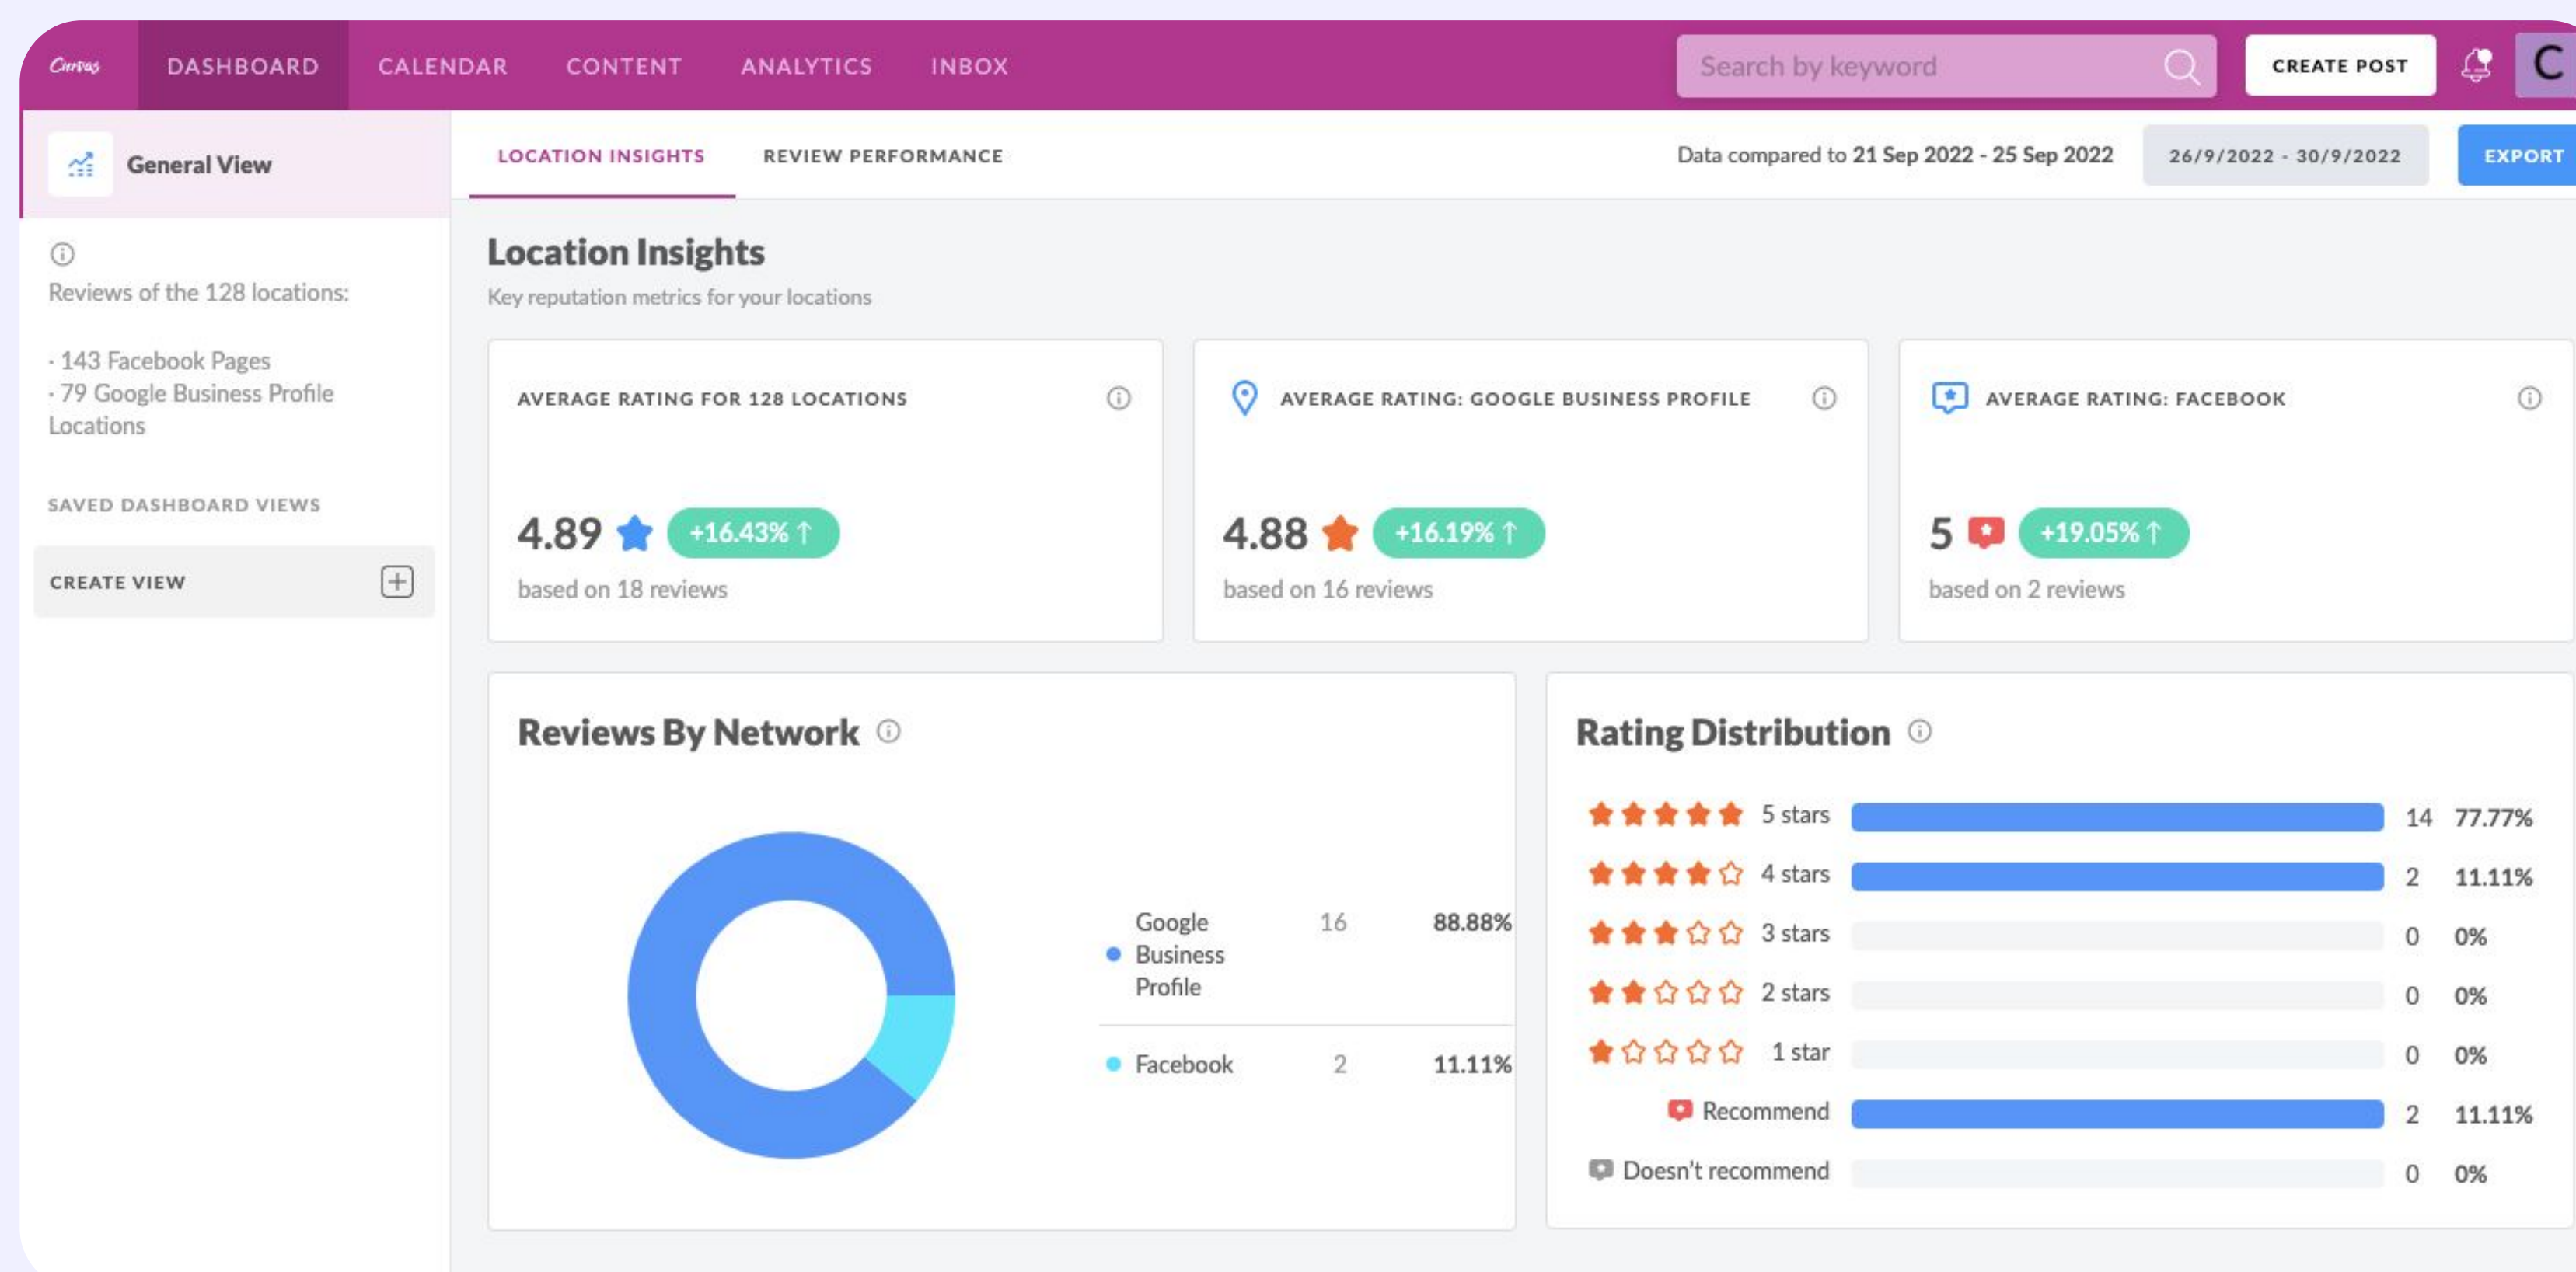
Canvas DASHBOARD CALENDAR CONTENT ANALYTICS INBOX

Search by keyword

CREATE POST

C

General View

Reviews of the 128 locations:

· 143 Facebook Pages
· 79 Google Business Profile Locations

SAVED DASHBOARD VIEWS

CREATE VIEW

LOCATION INSIGHTS REVIEW PERFORMANCE

Data compared to 21 Sep 2022 - 25 Sep 2022

26/9/2022 - 30/9/2022

EXPORT

Location Insights

Key reputation metrics for your locations

AVERAGE RATING FOR 128 LOCATIONS

4.89 +16.43% ↑

based on 18 reviews

AVERAGE RATING: GOOGLE BUSINESS PROFILE

4.88 +16.19% ↑

based on 16 reviews

AVERAGE RATING: FACEBOOK

5 +19.05% ↑

based on 2 reviews

Reviews By Network

| Google Business Profile | 16 | 88.88% |
|---|---|---|
| Facebook | 2 | 11.11% |

Rating Distribution

| 5 stars | 14 | 77.77% |
|---|---|---|
| 4 stars | 2 | 11.11% |
| 3 stars | 0 | 0% |
| 2 stars | 0 | 0% |
| 1 star | 0 | 0% |
| Recommend | 2 | 11.11% |
| Doesn't recommend | 0 | 0% |